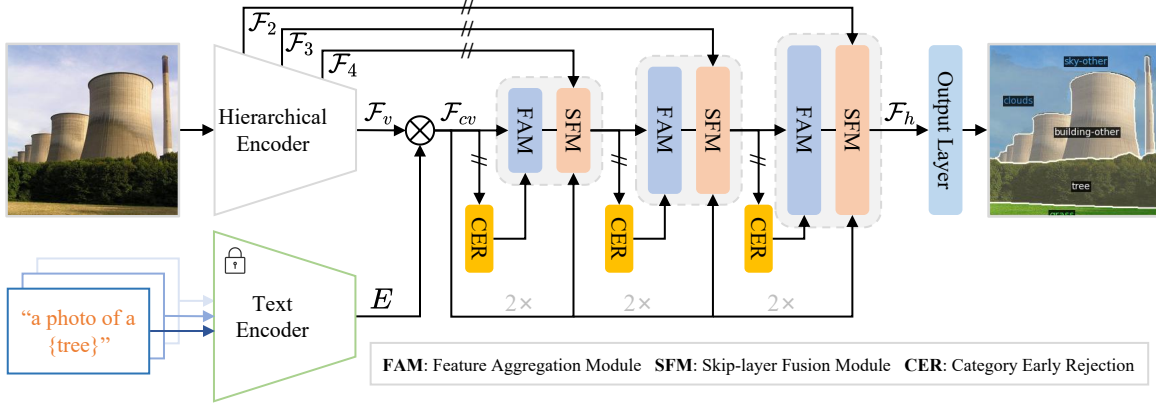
$\mathcal{F}_2$
$\mathcal{F}_3$
$\mathcal{F}_4$
Hierarchical Encoder
$\mathcal{F}_v$
$\mathcal{F}_{cv}$
FAM
SFM
FAM
SFM
FAM
SFM
$\mathcal{F}_h$
Output Layer
sky-other
clouds
building-other
tree
grass
CER
CER
CER
2×
2×
2×
"a photo of a {tree}"
Text Encoder
$E$

**FAM**: Feature Aggregation Module **SFM**: Skip-layer Fusion Module **CER**: Category Early Rejection